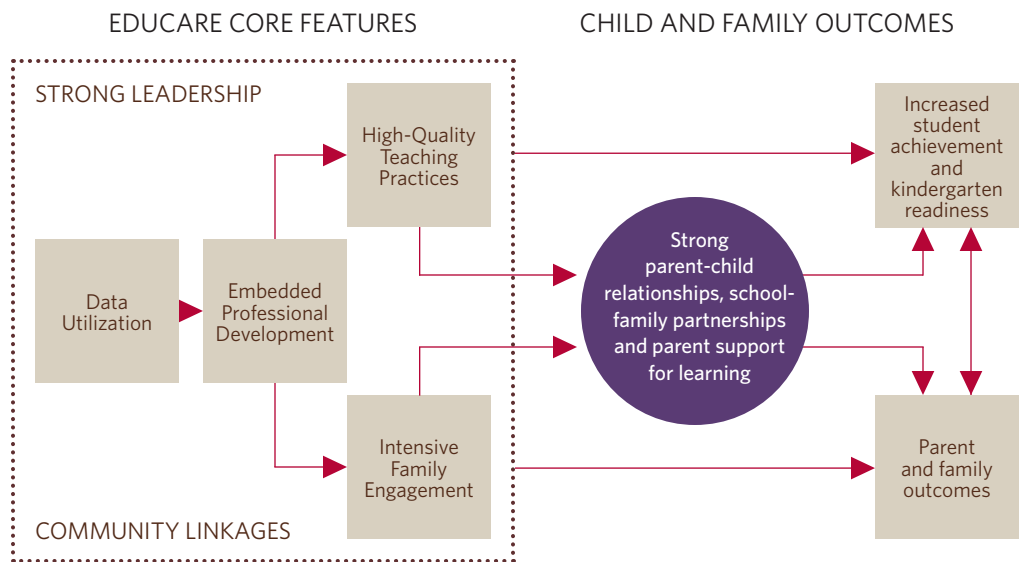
EDUCARE CORE FEATURES

CHILD AND FAMILY OUTCOMES

STRONG LEADERSHIP

High-Quality Teaching Practices

Increased student achievement and kindergarten readiness

Data Utilization

Embedded Professional Development

Strong parent-child relationships, school-family partnerships and parent support for learning

Intensive Family Engagement

Parent and family outcomes

COMMUNITY LINKAGES